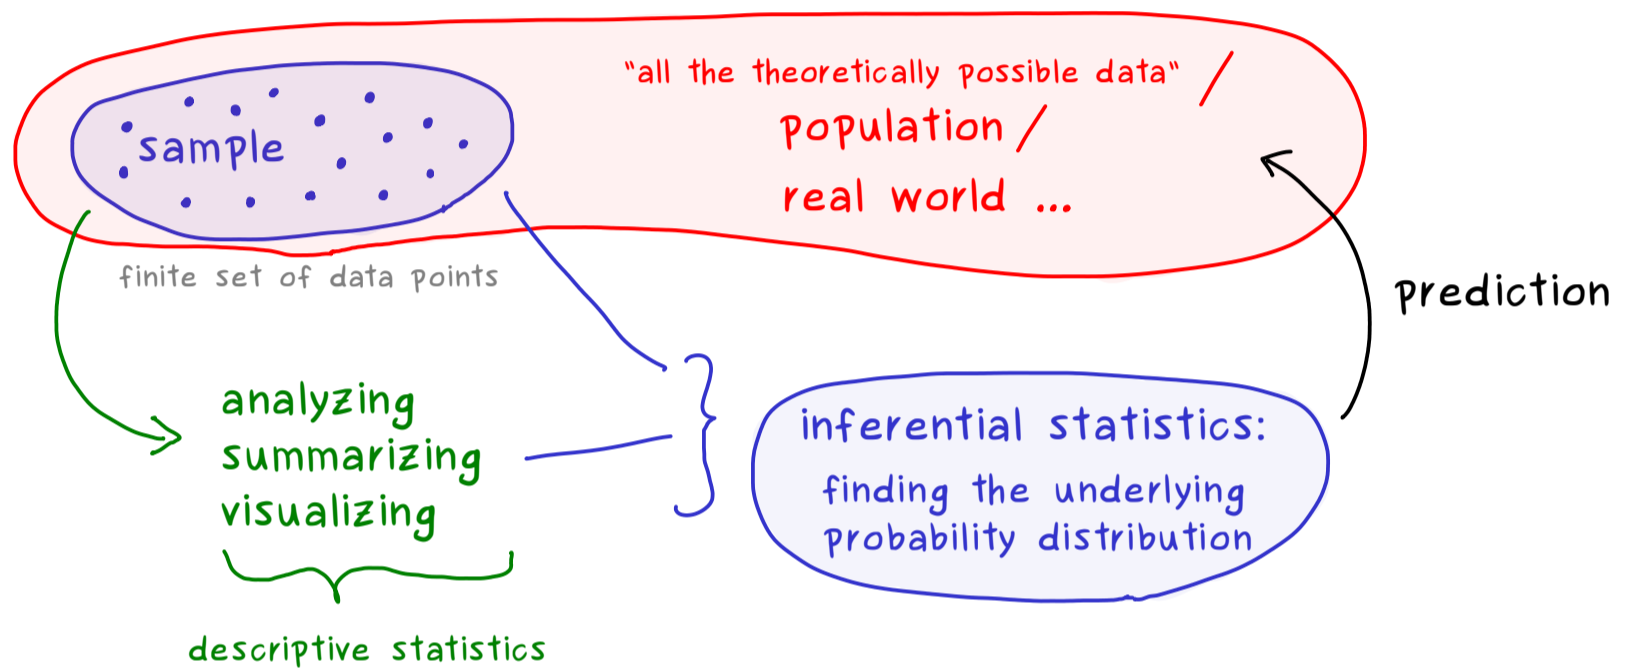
sample

"all the theoretically possible data" / population / real world ...

finite set of data points

prediction

analyzing
summarizing
visualizing

descriptive statistics

inferential statistics:
finding the underlying probability distribution